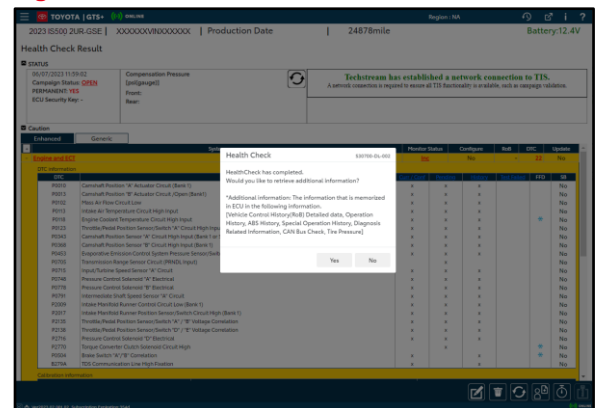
TOYOTA | GTS+ ONLINE Region : NA

2023 IS500 2UR-GSE | XXXXXXVINXXXXXX | Production Date | 24878mile Battery:12.4V

Health Check Result

STATUS

08/07/2023 11:59:02
Campaign Status: OPEN
PERMANENT: YES
ECU Security Key: -

Compensation Pressure
[psi(gauge)]
Front:
Rear:

Techstream has established a network connection to TIS.
A network connection is required to ensure all TIS functionality is available, such as campaign validation.

Caution

Enhanced | Generic

Engine and ECT

DTC Information

DTC
P0010 Camshaft Position "A" Actuator Circuit (Bank 1)
P0013 Camshaft Position "B" Actuator Circuit /Open (Bank 1)
P0102 Mass Air Flow Circuit Low
P0113 Intake Air Temperature Circuit High Input
P0118 Engine Coolant Temperature Circuit High Input
P0123 Throttle/Pedal Position Sensor/Switch "A" Circuit High Input
P0343 Camshaft Position Sensor "A" Circuit High Input (Bank 1 or Single Sensor)
P0368 Camshaft Position Sensor "B" Circuit High Input (Bank 1)
P0452 Evaporative Emission Control System Pressure Sensor/Switch
P0705 Transmission Range Sensor Circuit (PRNDL Input)
P0715 Input/Turbine Speed Sensor "A" Circuit
P0748 Pressure Control Solenoid "A" Electrical
P0778 Pressure Control Solenoid "B" Electrical
P0791 Intermediate Shaft Speed Sensor "A" Circuit
P2009 Intake Manifold Runner Control Circuit Low (Bank 1)
P2017 Intake Manifold Runner Position Sensor/Switch Circuit High (Bank 1)
P2135 Throttle/Pedal Position Sensor/Switch "A" / "B" Voltage Correlation
P2138 Throttle/Pedal Position Sensor/Switch "D" / "E" Voltage Correlation
P2716 Pressure Control Solenoid "D" Electrical
P2770 Torque Converter Clutch Solenoid Circuit High
P0504 Brake Switch "A"/"B" Correlation
B279A TDS Communication Line High Position

Calibration Information

Monitor Status | Configure | RoB | DTC | Update
No | No | | 22 | No
FFD | IB

Health Check S30700-DL-002

HealthCheck has completed.
Would you like to retrieve additional Information?

*Additional Information: The information that is memorized in ECU in the following information.
[Vehicle Control History(RoB) Detailed date, Operation History, ABS History, Special Operation History, Diagnosis Related Information, CAN Bus Check, Tire Pressure]

Yes No